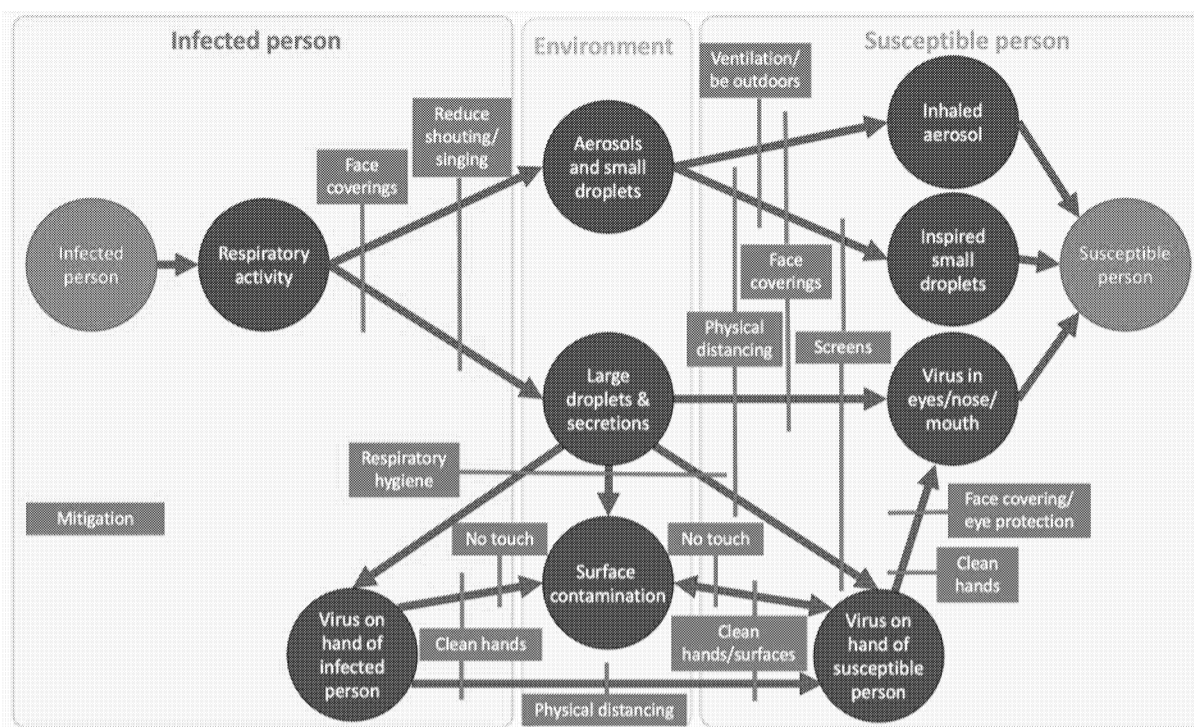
Infected person

Environment

Susceptible person

Infected person

Respiratory activity

Face coverings

Reduce shouting/ singing

Aerosols and small droplets

Ventilation/ be outdoors

Inhaled aerosol

Inspired small droplets

Susceptible person

Face coverings

Physical distancing

Screens

Large droplets & secretions

Virus in eyes/nose/ mouth

Respiratory hygiene

Mitigation

Face covering/ eye protection

Clean hands

No touch

No touch

Surface contamination

Virus on hand of infected person

Clean hands

Clean hands/surfaces

Virus on hand of susceptible person

Physical distancing